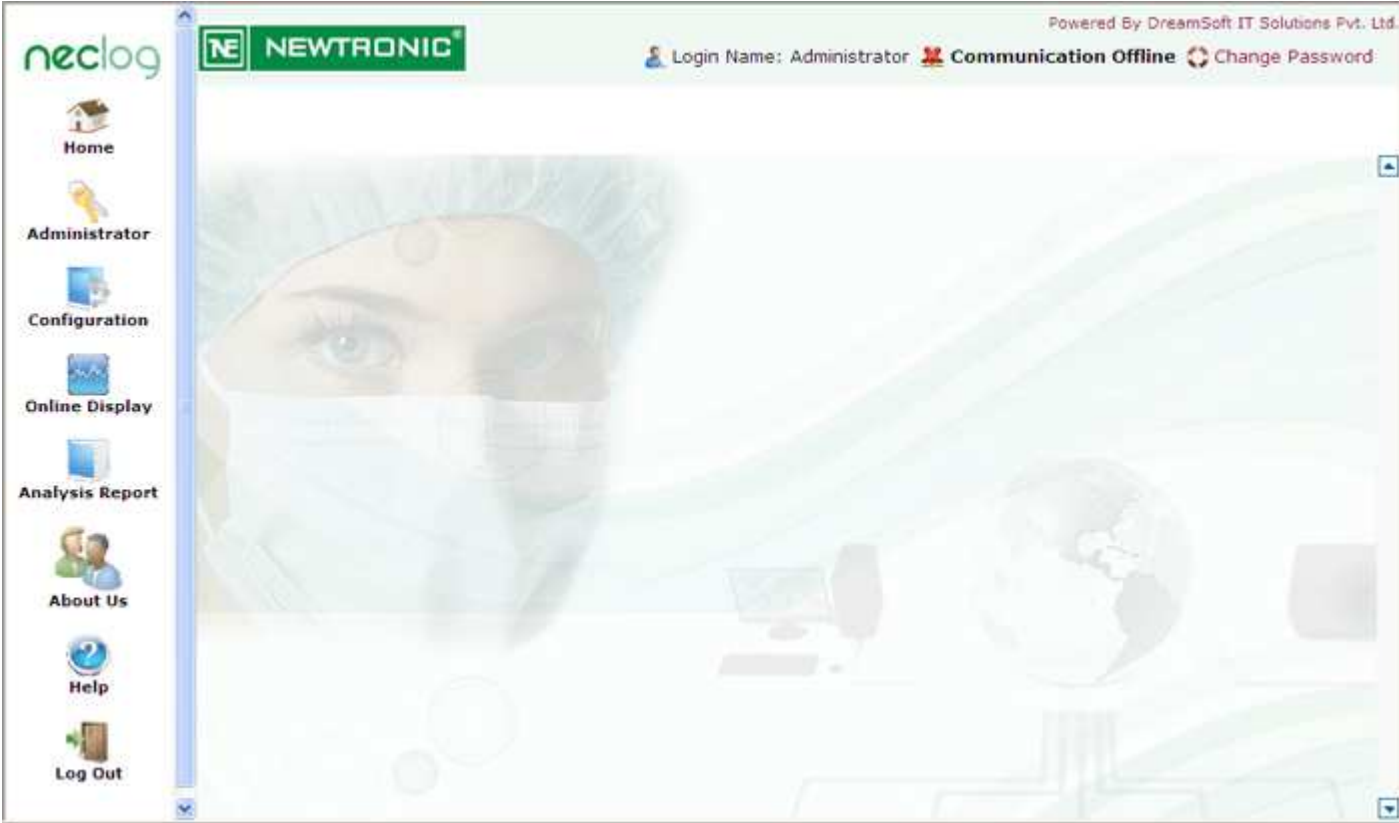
neclog

Home

Administrator

Configuration

Online Display

Analysis Report

About Us

Help

Log Out

NE NEWTRONIC®

Powered By DreamSoft IT Solutions Pvt. Ltd.

Login Name: Administrator Communication Offline Change Password